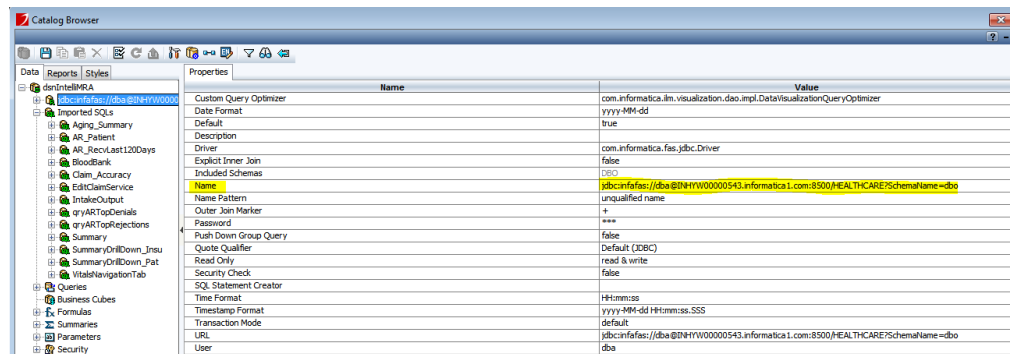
Catalog Browser

Data | Reports | Styles

dsnIntelliMRA
jdbc:infafas://dba@INHYW0000
Imported SQLs
Aging_Summary
AR_Patient
AR_RecvLast120Days
BloodBank
Claim_Accuracy
EditClaimService
IntakeOutput
qryARTopDenials
qryARTopRejections
Summary
SummaryDrillDown_Insu
SummaryDrillDown_Pat
VitalsNavigationTab
Queries
Business Cubes
Formulas
Summaries
Parameters
Security

Properties

| Name | Value |
|---|---|
| Custom Query Optimizer | com.informatica.ilm.visualization.dao.impl.DataVisualizationQueryOptimizer |
| Date Format | yyyy-MM-dd |
| Default | true |
| Description | |
| Driver | com.informatica.fas.jdbc.Driver |
| Explicit Inner Join | false |
| Included Schemas | DBO |
| Name | jdbc:infafas://dba@INHYW00000543.informatica1.com:8500/HEALTHCARE?SchemaName=dbo |
| Name Pattern | unqualified name |
| Outer Join Marker | + |
| Password | *** |
| Push Down Group Query | false |
| Quote Qualifier | Default (JDBC) |
| Read Only | read & write |
| Security Check | false |
| SQL Statement Creator | |
| Time Format | HH:mm:ss |
| Timestamp Format | yyyy-MM-dd HH:mm:ss.SSS |
| Transaction Mode | default |
| URL | jdbc:infafas://dba@INHYW00000543.informatica1.com:8500/HEALTHCARE?SchemaName=dbo |
| User | dba |